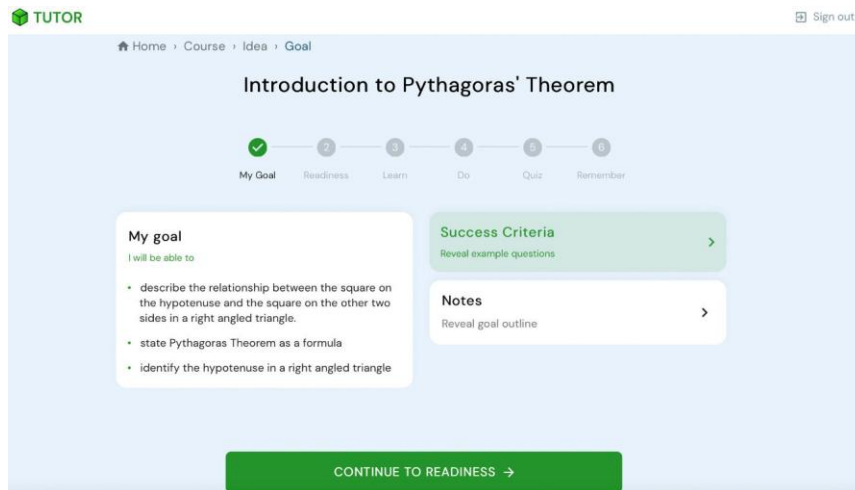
TUTOR

Sign out

Home › Course › Idea › Goal

Introduction to Pythagoras' Theorem

2 3 4 5 6

My Goal Readiness Learn Do Quiz Remember

My goal

I will be able to

• describe the relationship between the square on the hypotenuse and the square on the other two sides in a right angled triangle.

• state Pythagoras Theorem as a formula

• identify the hypotenuse in a right angled triangle

Success Criteria

Reveal example questions

Notes

Reveal goal outline

CONTINUE TO READINESS →